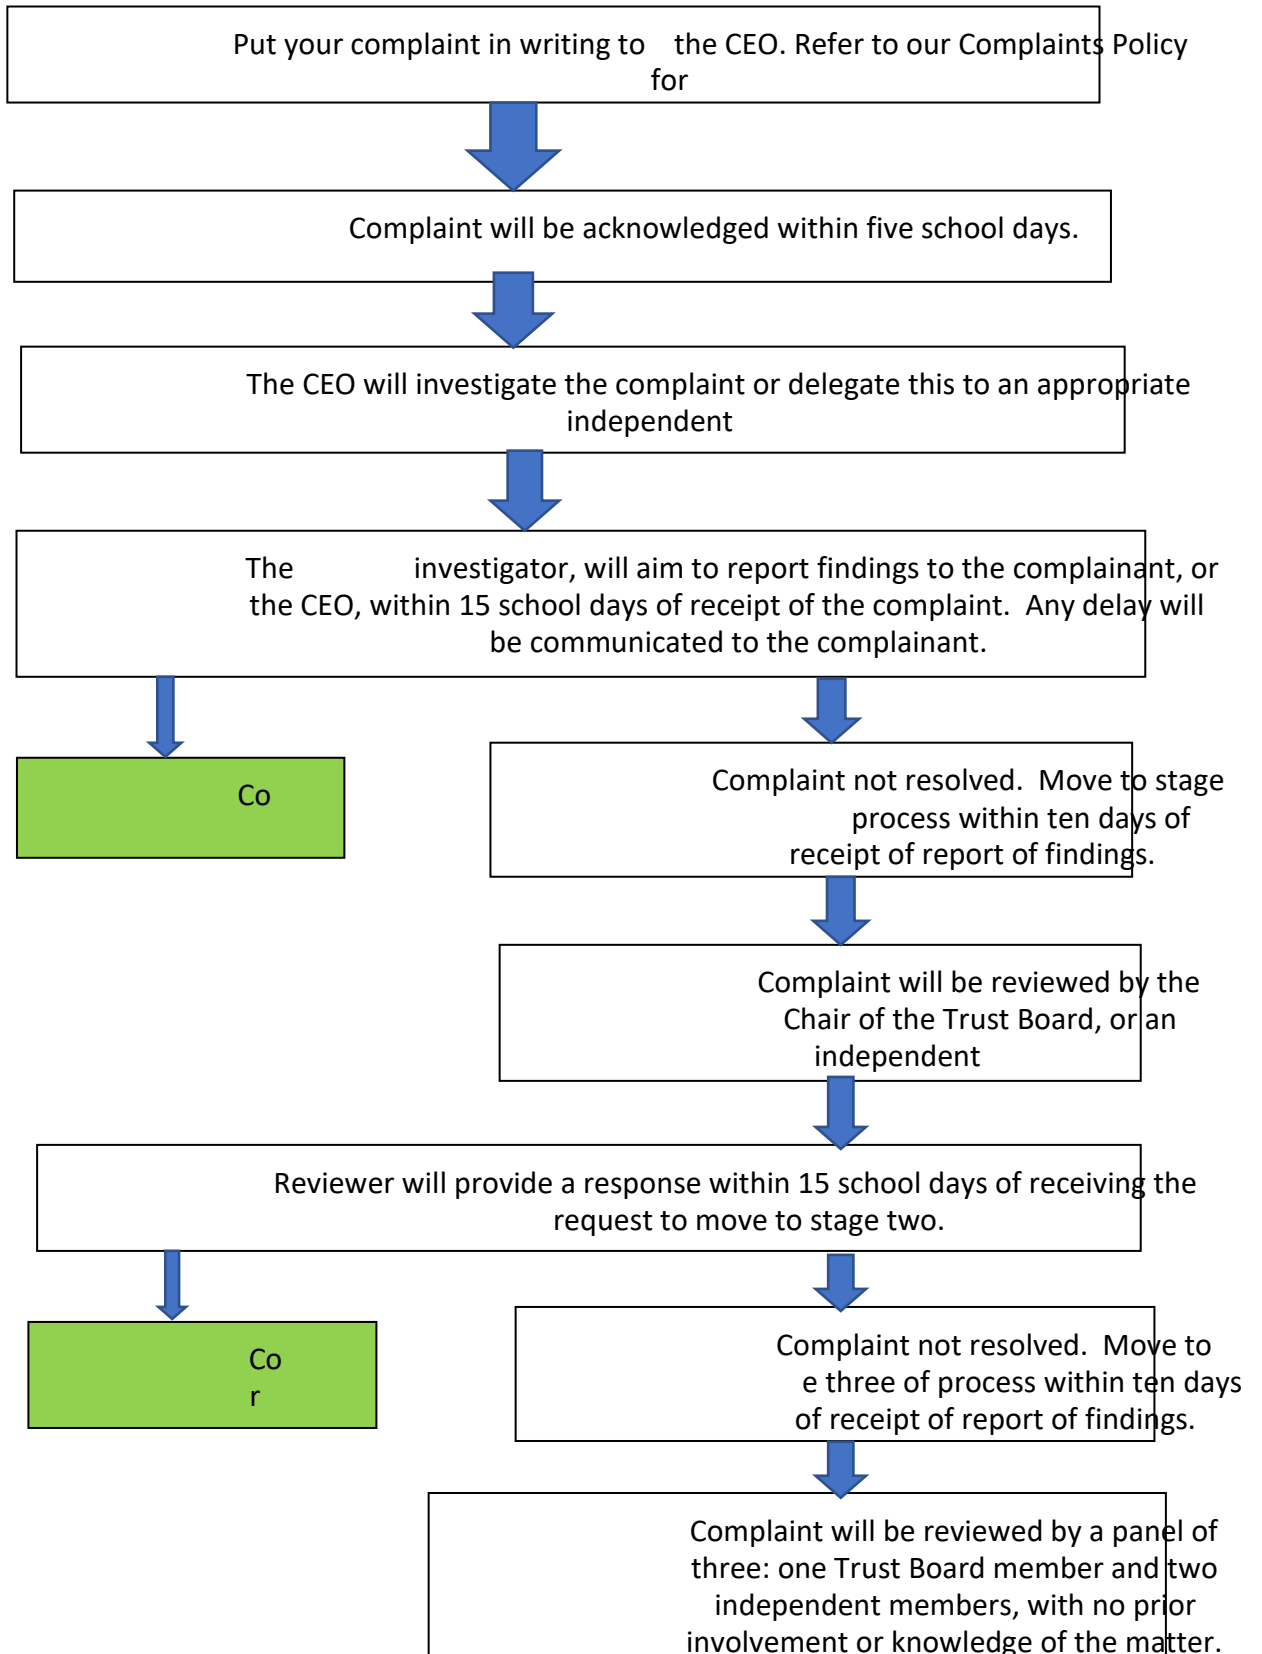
Put your complaint in writing to the CEO. Refer to our Complaints Policy for

Complaint will be acknowledged within five school days.

The CEO will investigate the complaint or delegate this to an appropriate independent

The investigator, will aim to report findings to the complainant, or the CEO, within 15 school days of receipt of the complaint. Any delay will be communicated to the complainant.

Co

Complaint not resolved. Move to stage process within ten days of receipt of report of findings.

Complaint will be reviewed by the Chair of the Trust Board, or an independent

Reviewer will provide a response within 15 school days of receiving the request to move to stage two.

Co
r

Complaint not resolved. Move to e three of process within ten days of receipt of report of findings.

Complaint will be reviewed by a panel of three: one Trust Board member and two independent members, with no prior involvement or knowledge of the matter.